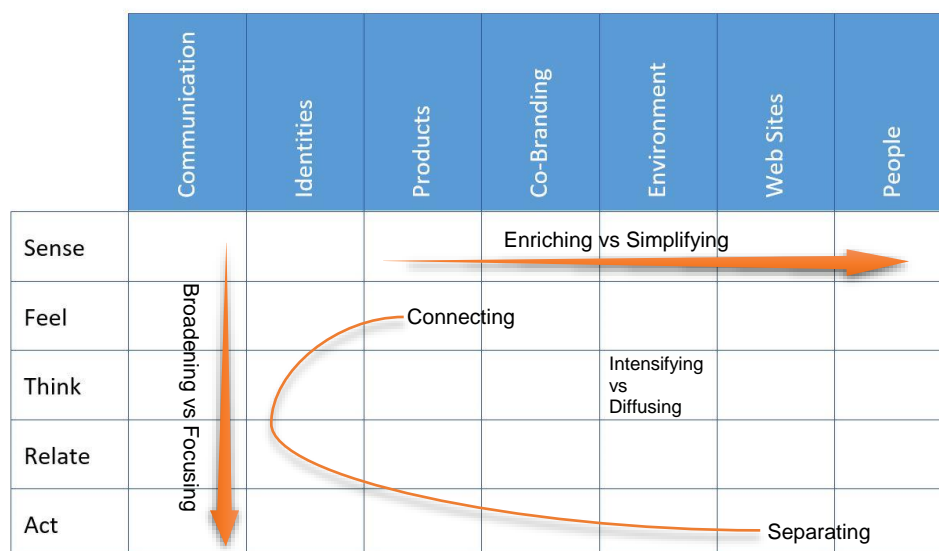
|  | Communication | Identities | Products | Co-Branding | Environment | Web Sites | People |
|---|---|---|---|---|---|---|---|
| Sense |  |  |  |  |  |  |  |
| Feel |  |  |  |  |  |  |  |
| Think |  |  |  |  |  |  |  |
| Relate |  |  |  |  |  |  |  |
| Act |  |  |  |  |  |  |  |

Enriching vs Simplifying

Broadening vs Focusing

Connecting

Intensifying vs Diffusing

Separating